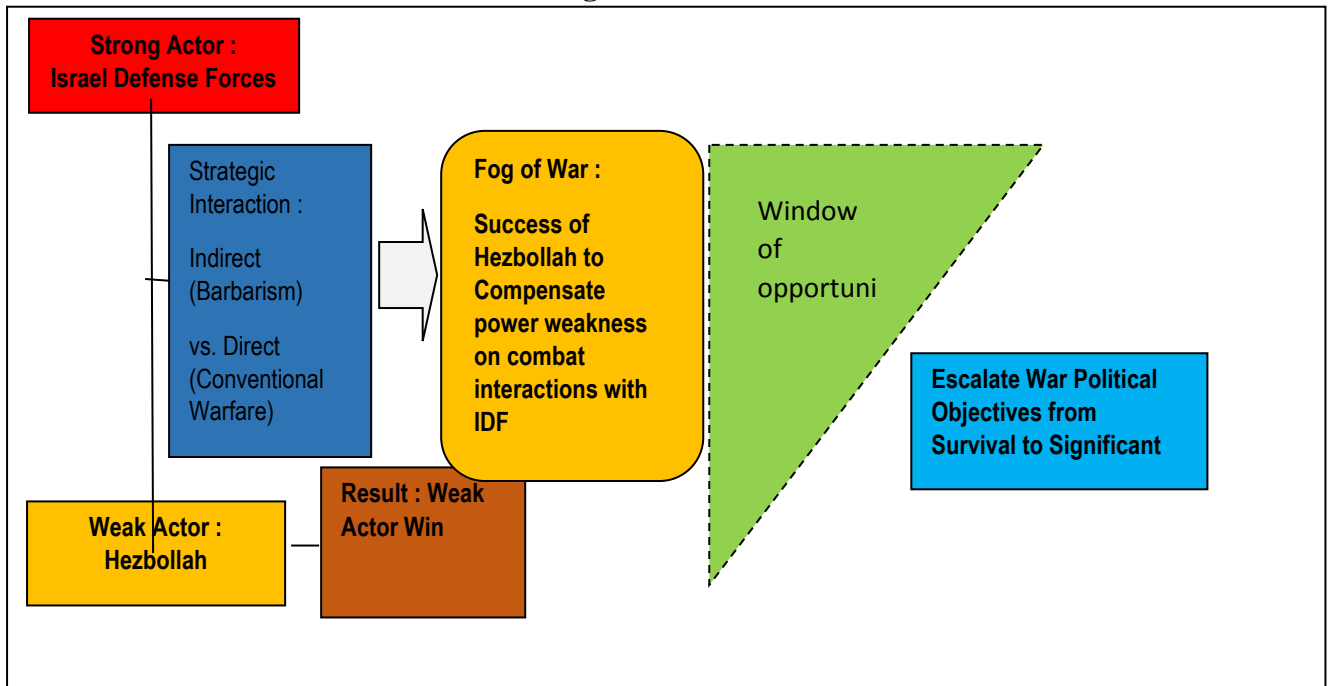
Strong Actor : Israel Defense Forces

Strategic Interaction :

Indirect (Barbarism)

vs. Direct (Conventional Warfare)

Fog of War :

Success of Hezbollah to Compensate power weakness on combat interactions with IDF

Window of opportuni

Escalate War Political Objectives from Survival to Significant

Weak Actor : Hezbollah

Result : Weak Actor Win